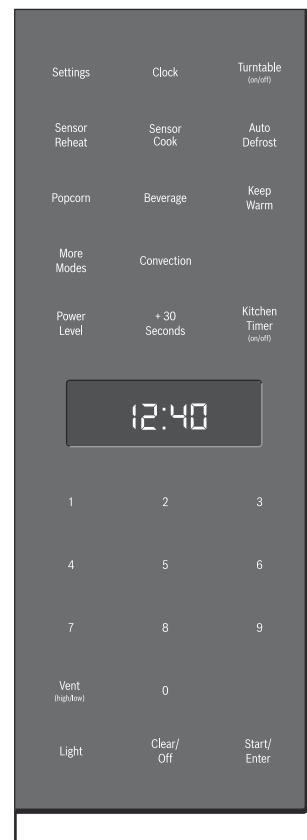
Settings
Clock
Turntable
(on/off)

Sensor Reheat
Sensor Cook
Auto Defrost

Popcorn
Beverage
Keep Warm

More Modes
Convection

Power Level
+ 30 Seconds
Kitchen Timer
(on/off)

12:40

1
2
3

4
5
6

7
8
9

Vent
(high/low)
0

Light
Clear/ Off
Start/ Enter